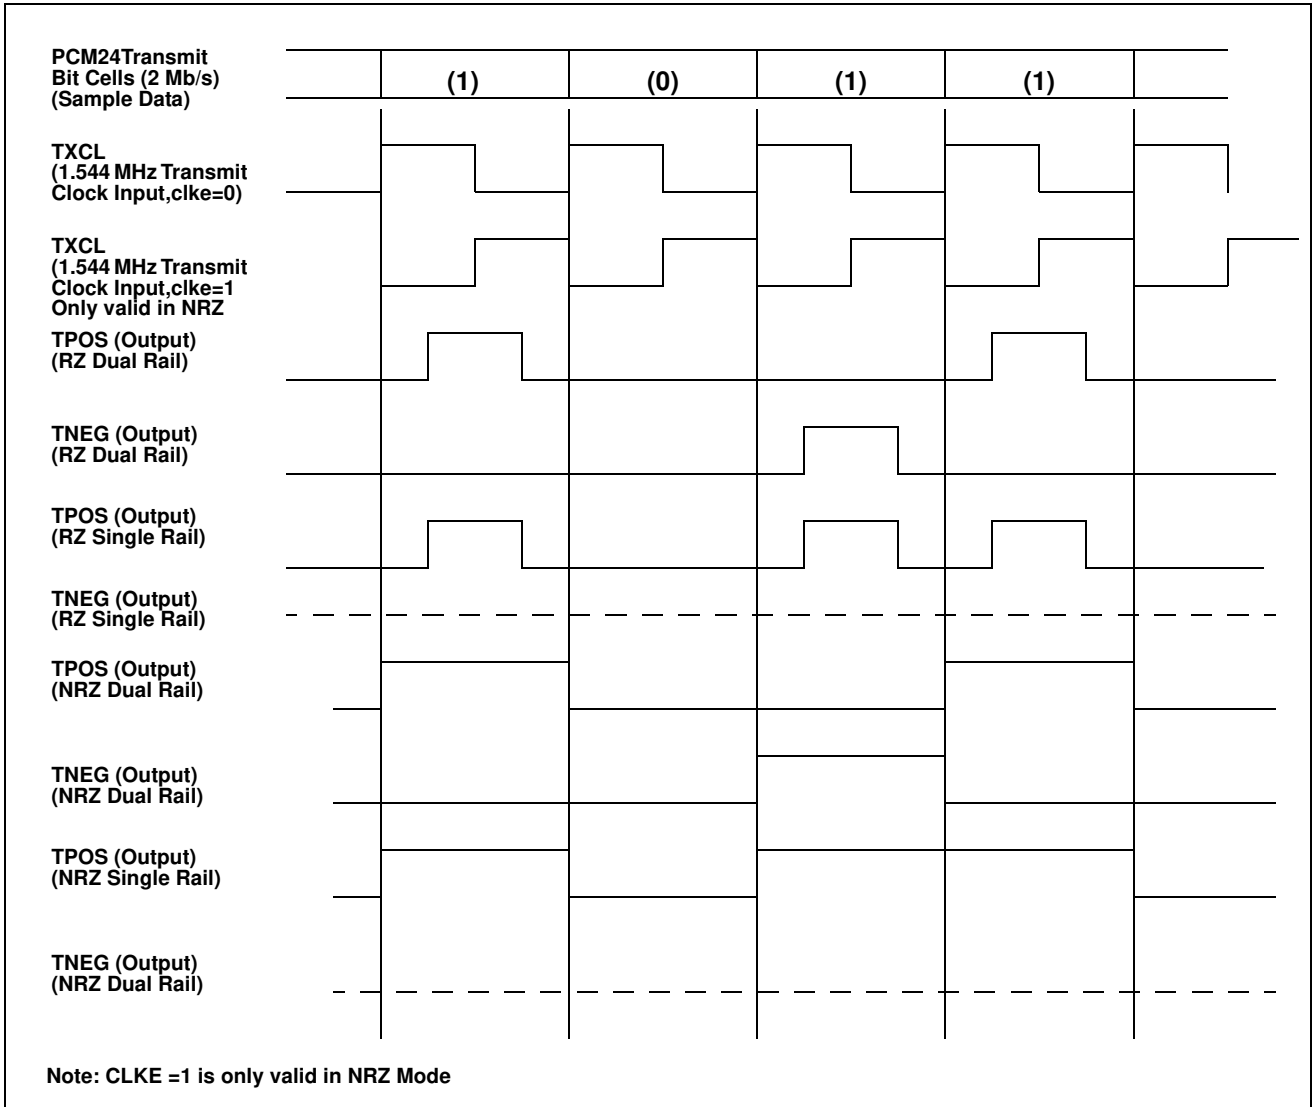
PCM24Transmit
Bit Cells (2 Mb/s)
(Sample Data)

(1)

(0)

(1)

(1)

TXCL
(1.544 MHz Transmit
Clock Input,clke=0)

TXCL
(1.544 MHz Transmit
Clock Input,clke=1
Only valid in NRZ

TPOS (Output)
(RZ Dual Rail)

TNEG (Output)
(RZ Dual Rail)

TPOS (Output)
(RZ Single Rail)

TNEG (Output)
(RZ Single Rail)

TPOS (Output)
(NRZ Dual Rail)

TNEG (Output)
(NRZ Dual Rail)

TPOS (Output)
(NRZ Single Rail)

TNEG (Output)
(NRZ Dual Rail)

Note: CLKE =1 is only valid in NRZ Mode